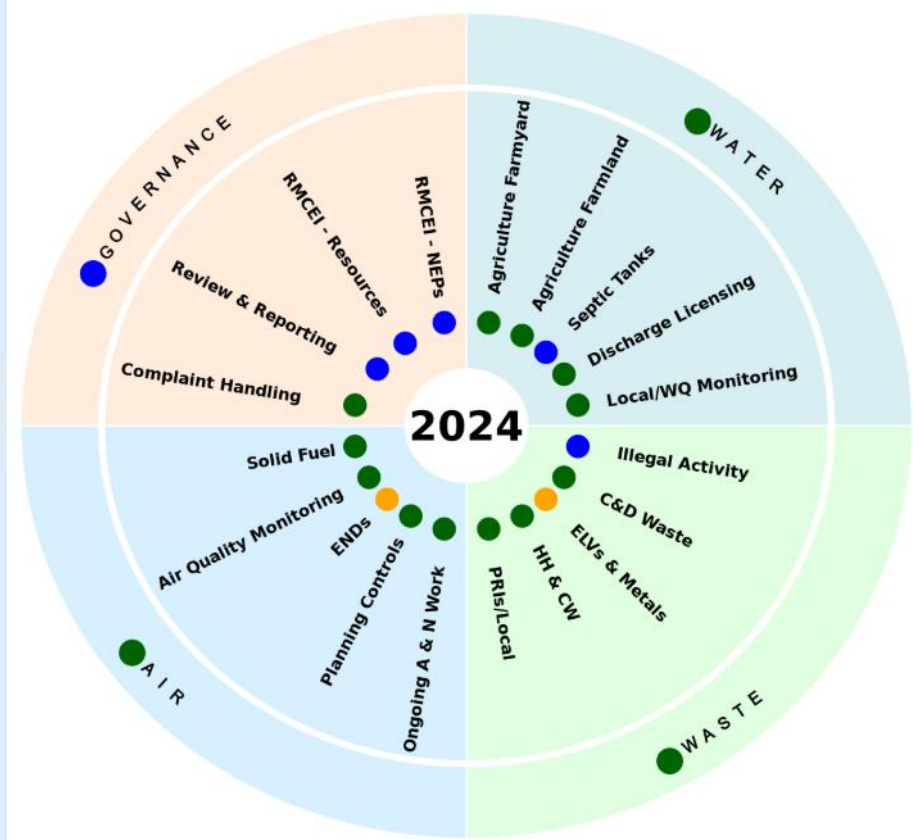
GOVERNANCE

Complaint Handling

Review & Reporting

RMCEI - Resources

RMCEI - NEPs

WATER

Agriculture Farmyard

Agriculture Farmland

Septic Tanks

Discharge Licensing

Local/WQ Monitoring

2024

Solid Fuel

Air Quality Monitoring

ENDs

Planning Controls

Ongoing A & N Work

AIR

Illegal Activity

C&D Waste

ELVs & Metals

HH & CW

PRIs/Local

WASTE